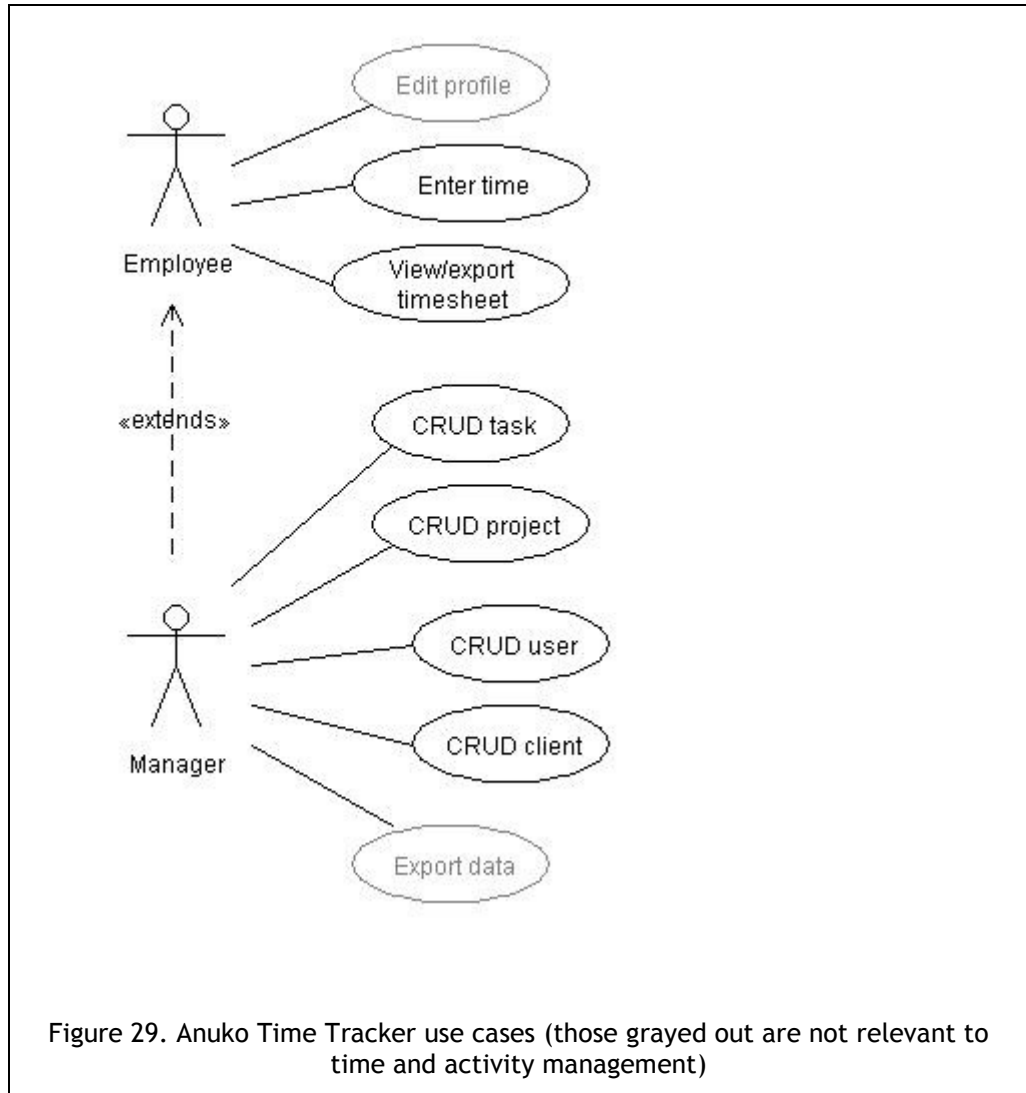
Edit profile

Enter time

Employee

View/export timesheet

«extends»

CRUD task

CRUD project

CRUD user

CRUD client

Manager

Export data

Figure 29. Anuko Time Tracker use cases (those grayed out are not relevant to time and activity management)